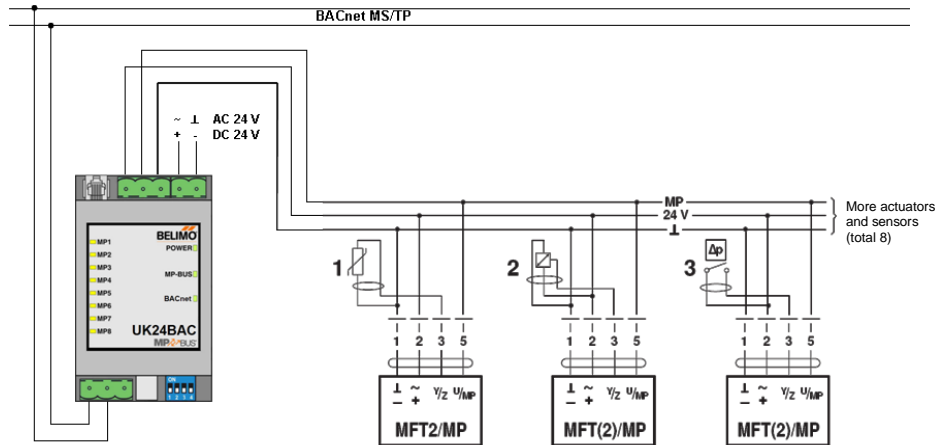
BACnet MS/TP

~ ⊥ AC 24 V
+ - DC 24 V

BELIMO
POWER
MP-BUS
BACnet
MP1
MP2
MP3
MP4
MP5
MP6
MP7
MP8
UK24BAC
MP BUS

ON
1 2 3 4

MP
24 V
⊥

More actuators and sensors (total 8)

1
2
3
Δp

1 2 3 5
1 2 3 5
1 2 3 5

$\frac{\perp}{-}$ $\frac{\sim}{+}$ Y/Z U/MP
MFT2/MP

$\frac{\perp}{-}$ $\frac{\sim}{+}$ Y/Z U/MP
MFT(2)/MP

$\frac{\perp}{-}$ $\frac{\sim}{+}$ Y/Z U/MP
MFT(2)/MP